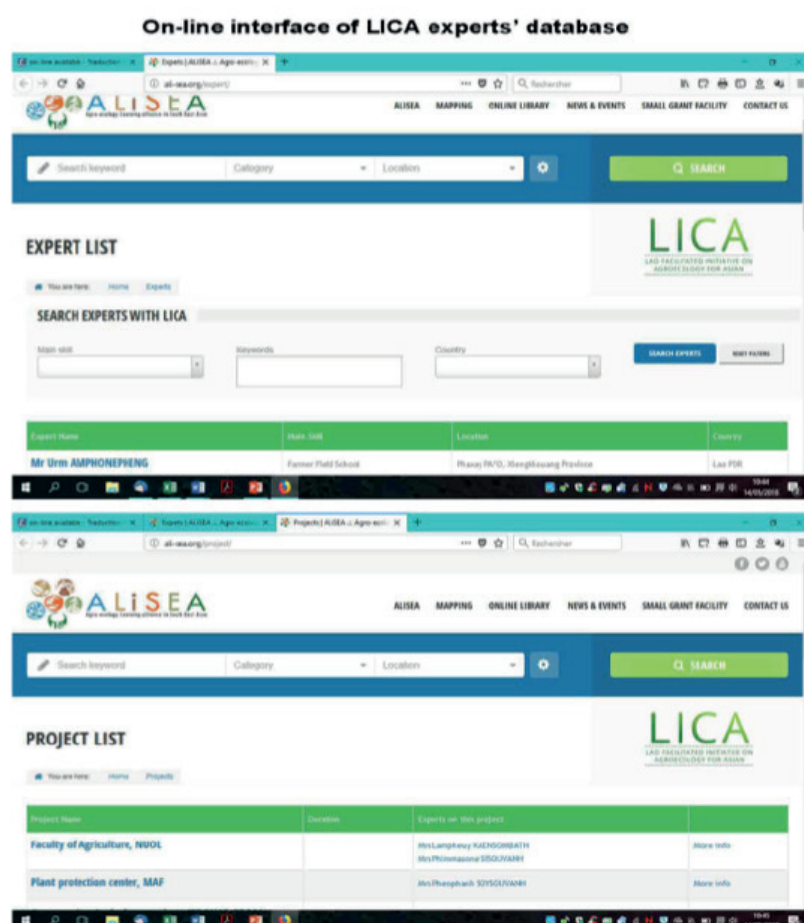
On-line interface of LICA experts' database

on-line available - Traduction ×
Experts | ALISEA :: Agro-ecol ×
ali-sea.org/expert/
Rechercher

ALiSEA
Agro-ecology Learning alliance in South East Asia

ALISEA MAPPING ONLINE LIBRARY NEWS & EVENTS SMALL GRANT FACILITY CONTACT US

Search keyword
Category
Location
SEARCH

EXPERT LIST

LICA
LAO FACILITATED INITIATIVE ON AGROECOLOGY FOR ASIAN

You are here: Home Experts

SEARCH EXPERTS WITH LICA

Main skill
Keywords
Country
SEARCH EXPERTS
RESET FILTERS

| Expert Name | Main Skill | Location | Country |
|---|---|---|---|
| Mr Urm AMPHONEPHENG | Farmer Field School | Phaxai PA'O, Xiengkhouang Province | Lao PDR |

10:44
14/05/2018

on-line available - Traduction ×
Experts | ALISEA :: Agro-ecol ×
Projects | ALISEA :: Agro-ecol ×
ali-sea.org/project/
Rechercher

ALiSEA
Agro-ecology Learning alliance in South East Asia

ALISEA MAPPING ONLINE LIBRARY NEWS & EVENTS SMALL GRANT FACILITY CONTACT US

Search keyword
Category
Location
SEARCH

PROJECT LIST

LICA
LAO FACILITATED INITIATIVE ON AGROECOLOGY FOR ASIAN

You are here: Home Projects

| Project Name | Duration | Experts on this project | |
|---|---|---|---|
| Faculty of Agriculture, NUOL | | MrsLamphouy KAENSOMBATH MrsPhimmasone SISOUVANH | More info |
| Plant protection center, MAF | | MrsPhaophanh SOYSOUVANH | More info |

10:45